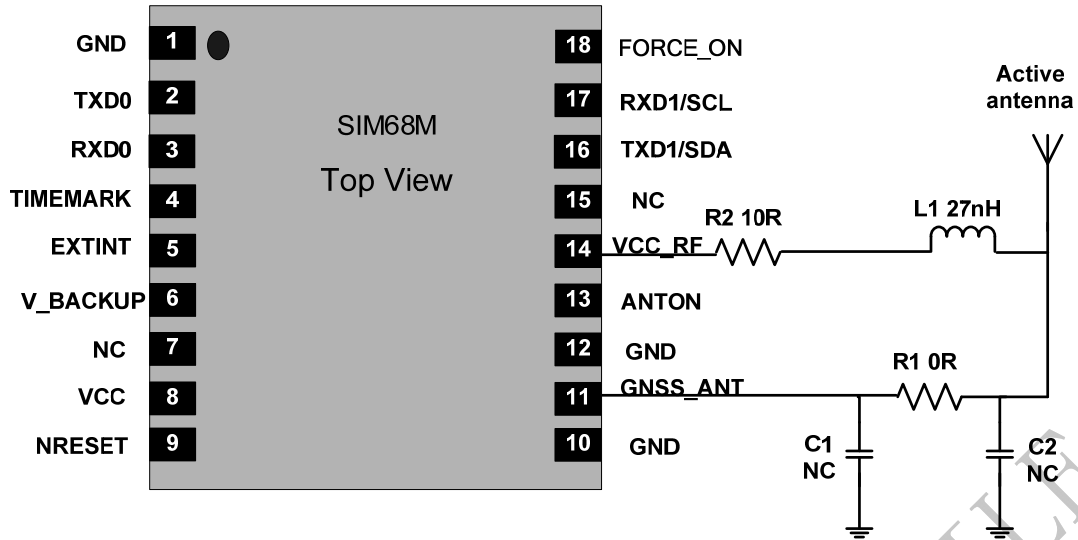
GND 1
TXD0 2
RXD0 3
TIMEMARK 4
EXTINT 5
V_BACKUP 6
NC 7
VCC 8
NRESET 9

SIM68M
Top View

18 FORCE_ON
17 RXD1/SCL
16 TXD1/SDA
15 NC
14 VCC_RF
13 ANTON
12 GND
11 GNSS_ANT
10 GND

Active antenna
R2 10R
L1 27nH
R1 0R
C1 NC
C2 NC